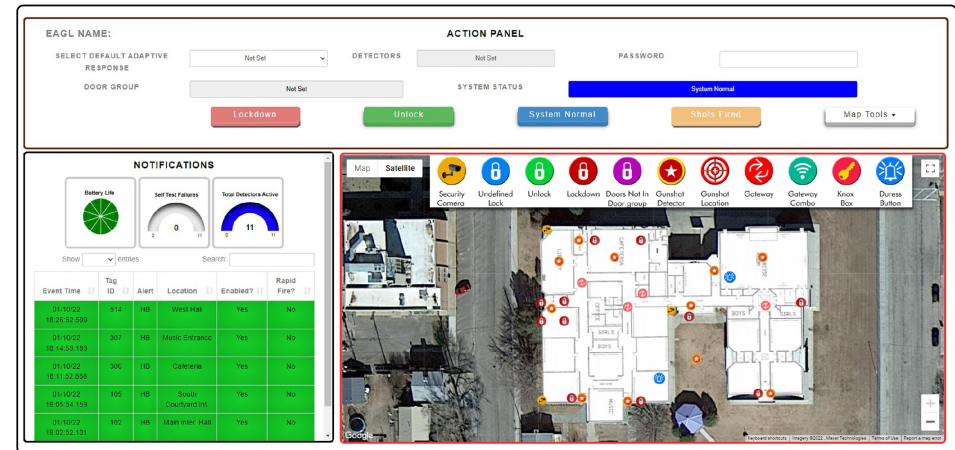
EAGL NAME:

ACTION PANEL

SELECT DEFAULT ADAPTIVE RESPONSE

Not Set

DETECTORS

Not Set

PASSWORD

DOOR GROUP

Not Set

SYSTEM STATUS

System Normal

Lockdown

Unlock

System Normal

Shots Fired

Map Tools ▾

NOTIFICATIONS

Battery Life

Self Test Failures

0

Total Detectors Active

11

Show entries

Search:

| Event Time | Tag ID | Alert | Location | Enabled? | Rapid Fire? |
|---|---|---|---|---|---|
| 01/10/22 18:26:52.599 | 514 | HB | West Hall | Yes | No |
| 01/10/22 18:14:53.193 | 307 | HB | Music Entrance | Yes | No |
| 01/10/22 18:11:32.888 | 306 | HB | Cafeteria | Yes | No |
| 01/10/22 18:05:54.159 | 105 | HB | South Courtyard Int. | Yes | No |
| 01/10/22 18:02:52.131 | 102 | HB | Main Inter. Hall | Yes | No |

Map

Satellite

Security Camera

Undefined Lock

Unlock

Lockdown

Doors Not In Door group

Gunshot Detector

Gunshot Location

Gateway

Gateway Combo

Knox Box

Duress Button

BOYS

GIRLS

BOYS

GIRLS

Google

Keyboard shortcuts | Imagery ©2022 , Maxar Technologies | Terms of Use | Report a map error